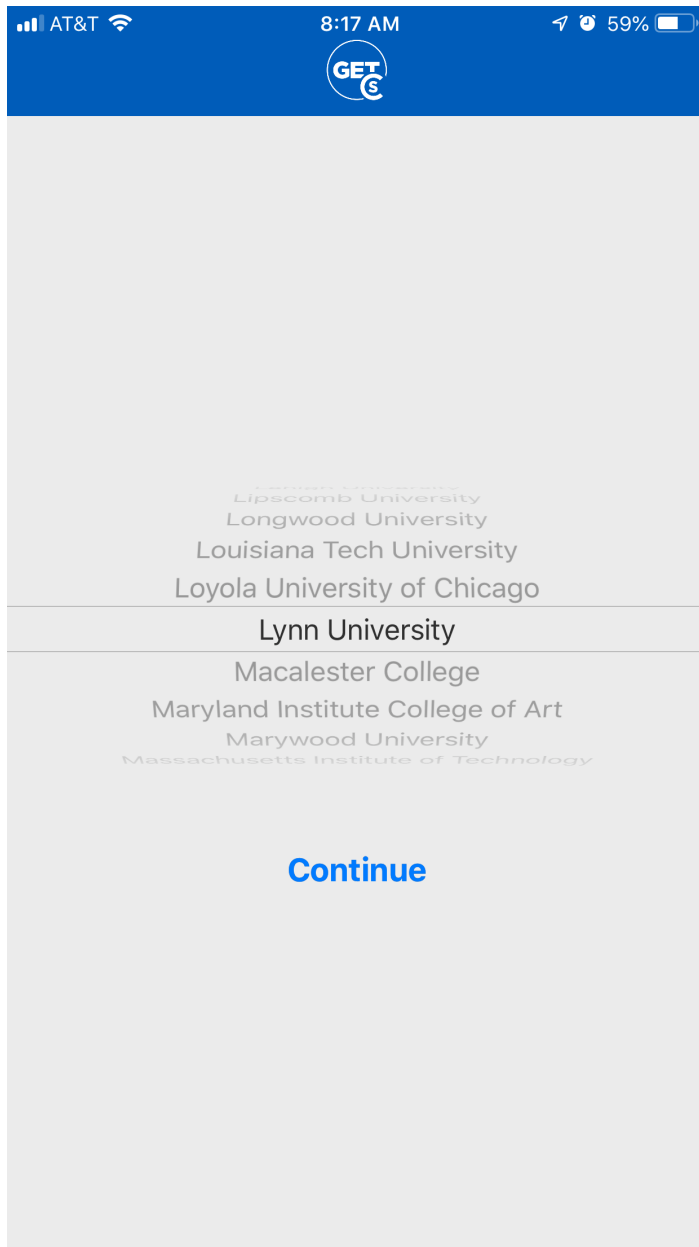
AT&T 8:17 AM 59%

GET CS

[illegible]
Lipscomb University
Longwood University
Louisiana Tech University
Loyola University of Chicago
Lynn University
Macalester College
Maryland Institute College of Art
Marywood University
Massachusetts Institute of Technology

Continue